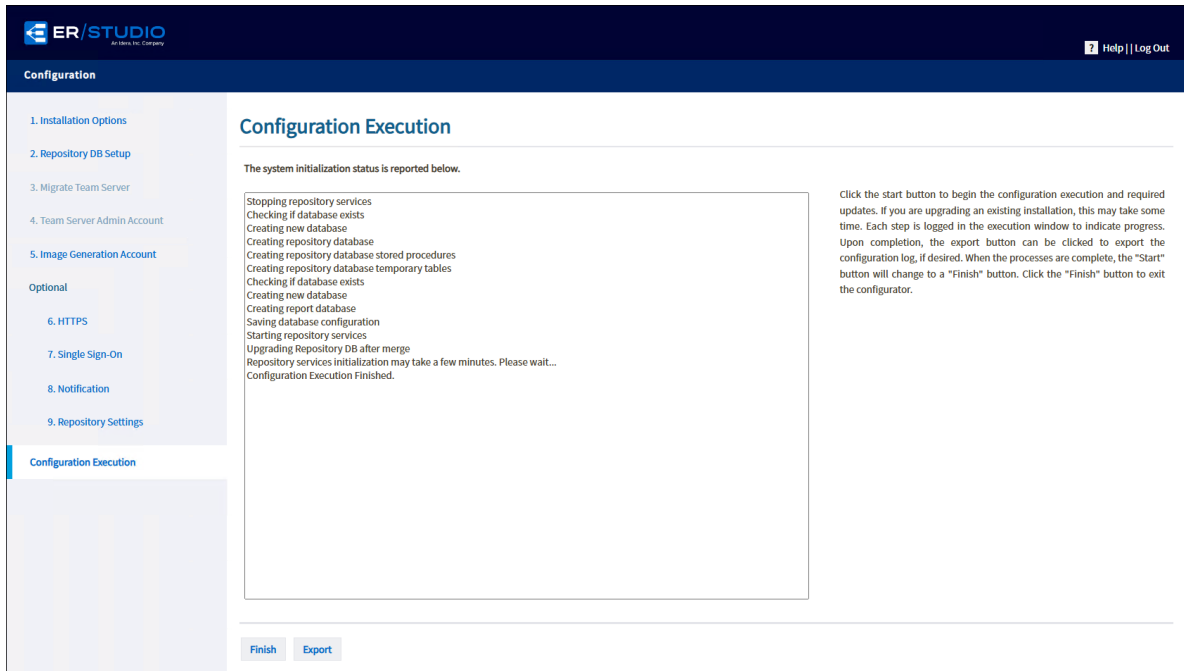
ER/STUDIO
An Idera, Inc. Company

? Help | | Log Out

Configuration

1. Installation Options
2. Repository DB Setup
3. Migrate Team Server
4. Team Server Admin Account
5. Image Generation Account
Optional
6. HTTPS
7. Single Sign-On
8. Notification
9. Repository Settings
Configuration Execution

Configuration Execution

The system initialization status is reported below.

Stopping repository services
Checking if database exists
Creating new database
Creating repository database
Creating repository database stored procedures
Creating repository database temporary tables
Checking if database exists
Creating new database
Creating report database
Saving database configuration
Starting repository services
Upgrading Repository DB after merge
Repository services initialization may take a few minutes. Please wait...
Configuration Execution Finished.

Click the start button to begin the configuration execution and required updates. If you are upgrading an existing installation, this may take some time. Each step is logged in the execution window to indicate progress. Upon completion, the export button can be clicked to export the configuration log, if desired. When the processes are complete, the "Start" button will change to a "Finish" button. Click the "Finish" button to exit the configurator.

Finish
Export